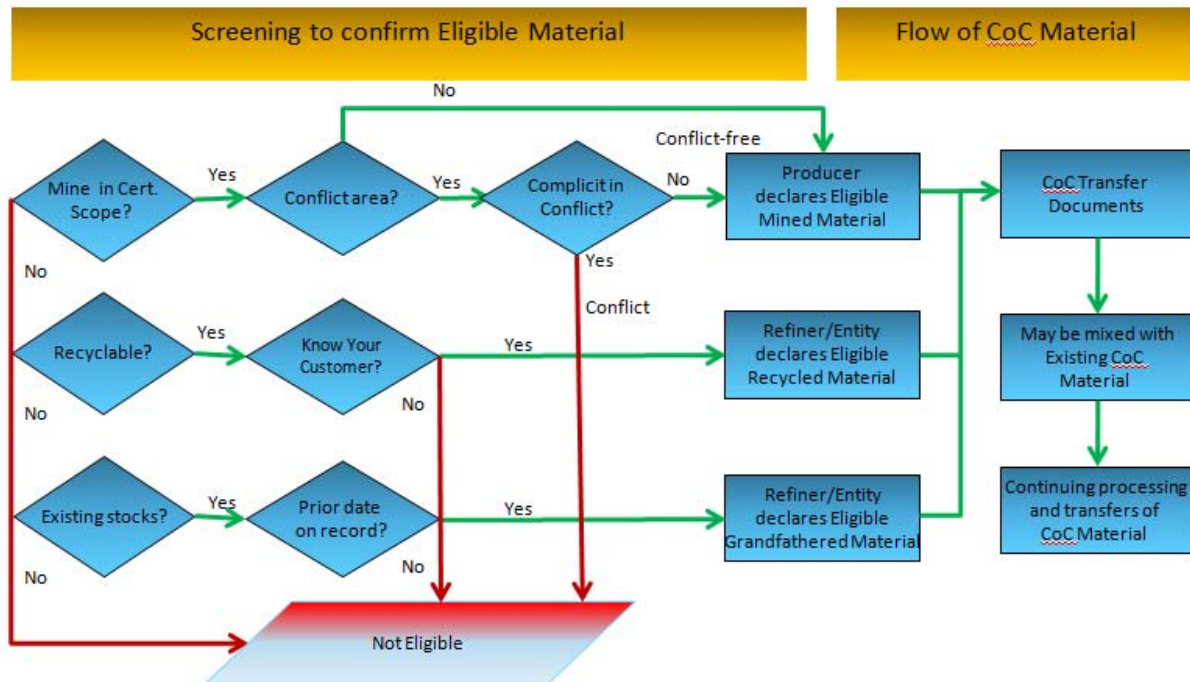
Screening to confirm Eligible Material

Flow of CoC Material

No

Conflict-free

Mine in Cert. Scope?

Yes

Conflict area?

Yes

Complicit in Conflict?

No

Producer declares Eligible Mined Material

CoC Transfer Documents

No

Yes

Conflict

Recyclable?

Yes

Know Your Customer?

Yes

Refiner/Entity declares Eligible Recycled Material

May be mixed with Existing CoC Material

No

No

Existing stocks?

Yes

Prior date on record?

Yes

Refiner/Entity declares Eligible Grandfathered Material

Continuing processing and transfers of CoC Material

No

No

Not Eligible